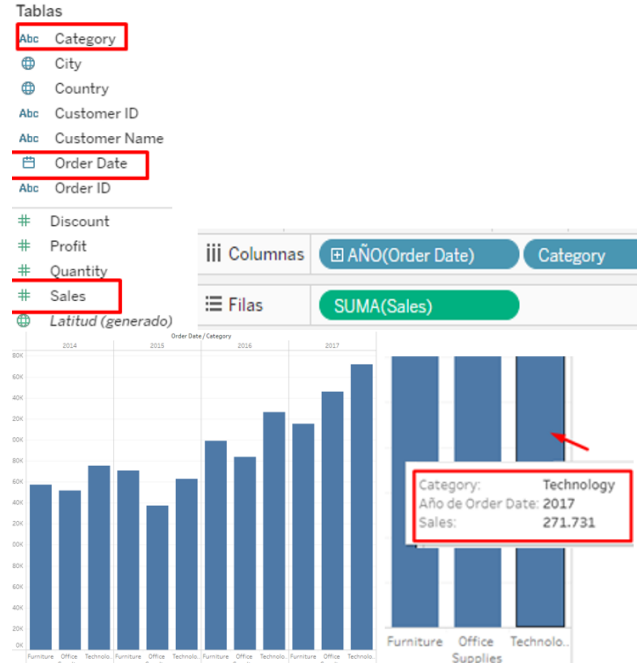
Tablas

Abc Category
City
Country
Abc Customer ID
Abc Customer Name
Order Date
Abc Order ID

Discount
Profit
Quantity
Sales
Latitud (generado)

Columnas ⊞ AÑO(Order Date) Category

Filas SUMA(Sales)

Order Date / Category

2014 2015 2016 2017

80K
75K
70K
65K
60K
55K
50K
45K
40K
35K
30K
25K
20K
15K
10K
5K
0K

Furniture Office Technolo... Furniture Office Technolo... Furniture Office Technolo... Furniture Office Technolo...

Category: Technology
Año de Order Date: 2017
Sales: 271.731

Furniture Office Supplies Technolo...